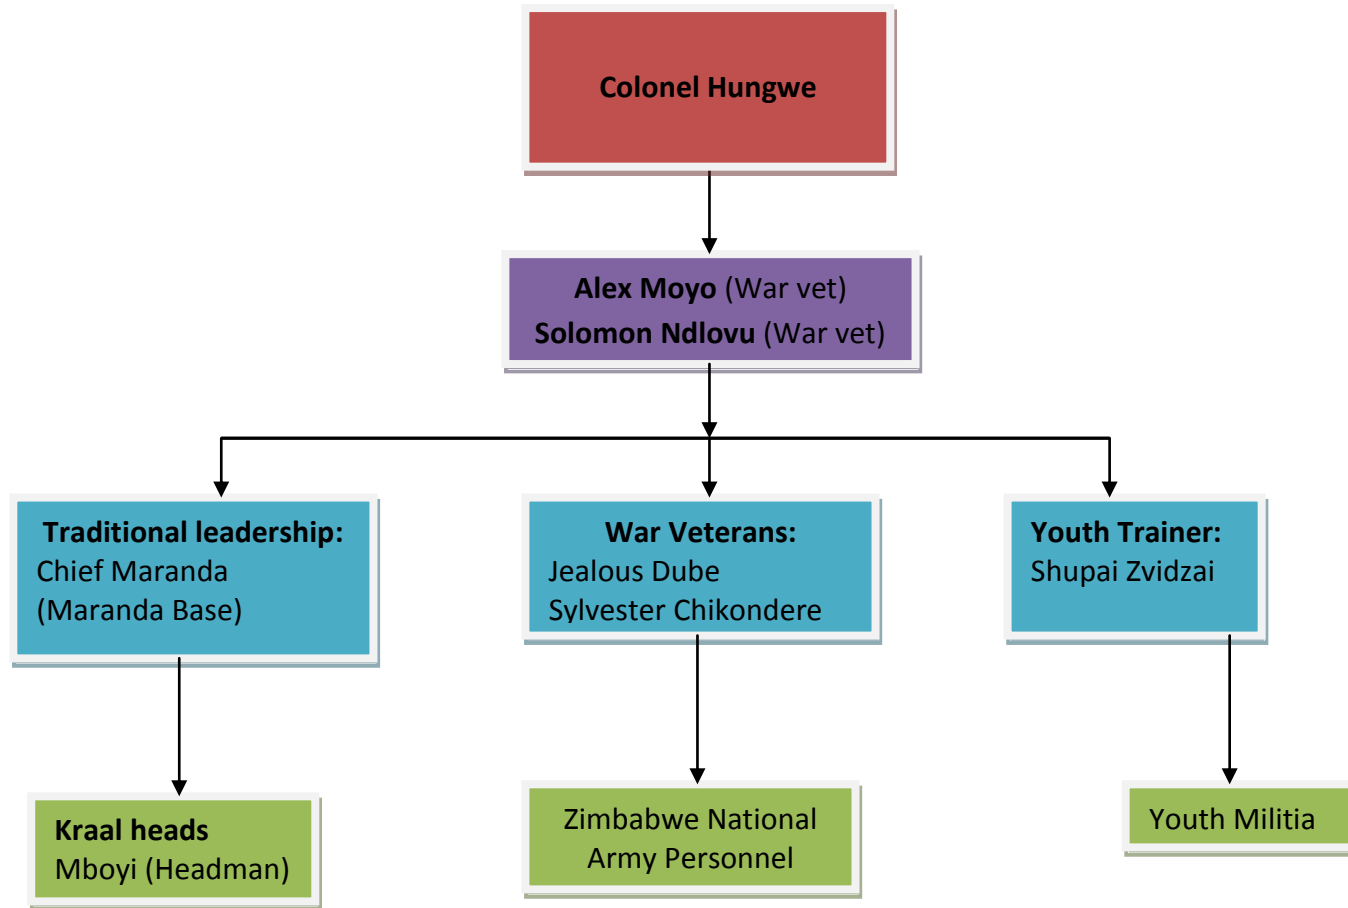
Colonel Hungwe

Alex Moyo (War vet)
Solomon Ndlovu (War vet)

Traditional leadership:
Chief Maranda
(Maranda Base)

War Veterans:
Jealous Dube
Sylvester Chikondere

Youth Trainer:
Shupai Zvidzai

Kraal heads
Mboyi (Headman)

Zimbabwe National
Army Personnel

Youth Militia